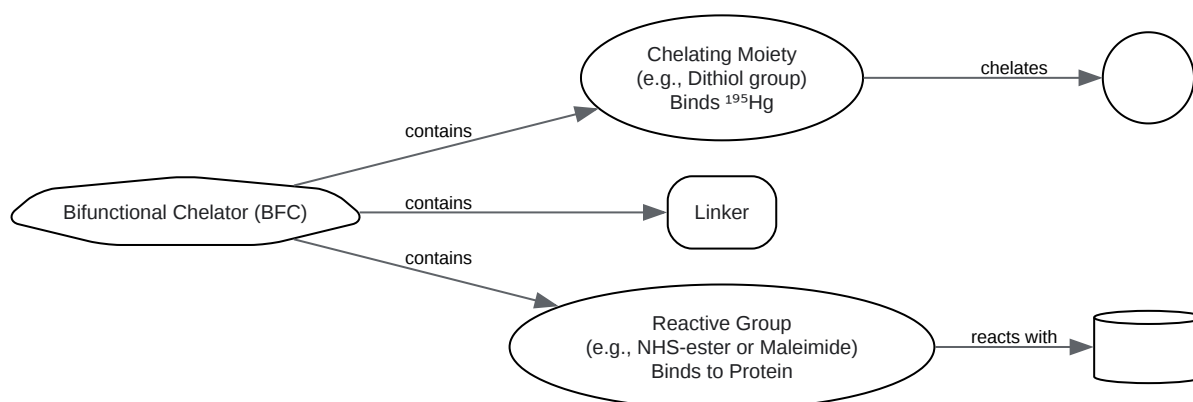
Bifunctional Chelator (BFC)

contains

Chelating Moiety
(e.g., Dithiol group)
Binds $^{195}$Hg

chelates

contains

Linker

contains

Reactive Group
(e.g., NHS-ester or Maleimide)
Binds to Protein

reacts with